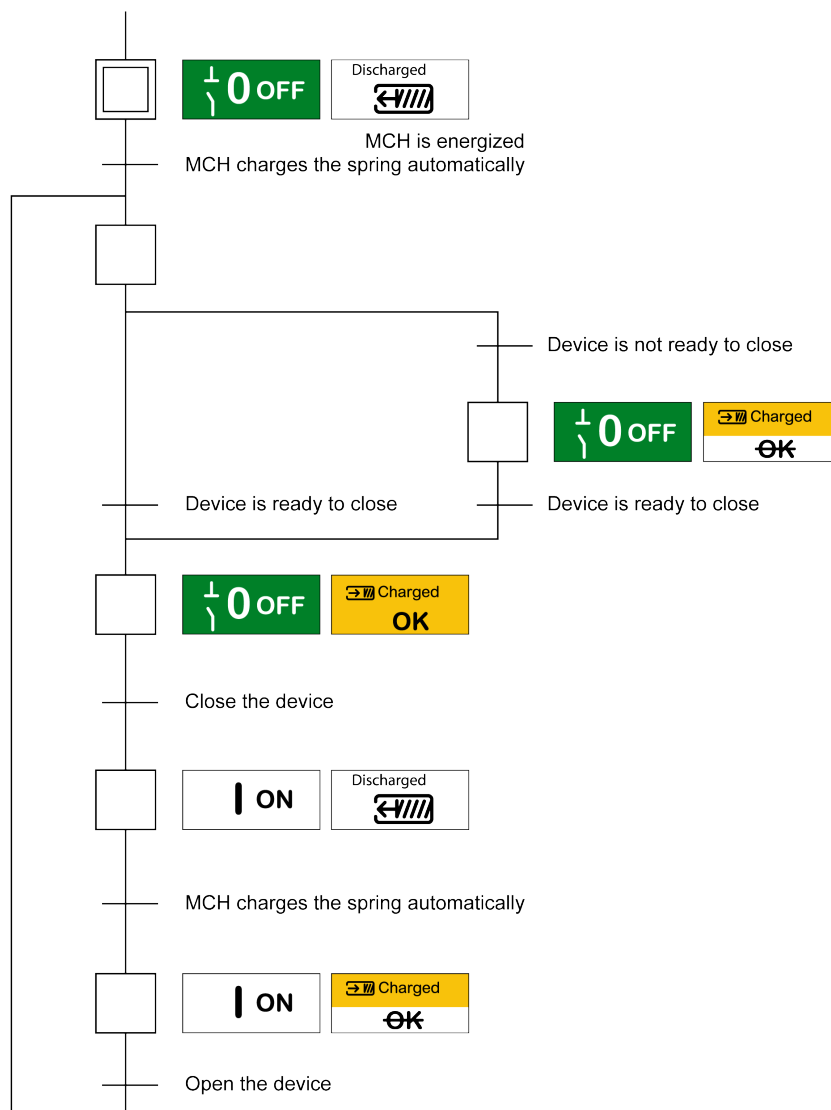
0 OFF

Discharged

MCH is energized

MCH charges the spring automatically

Device is not ready to close

0 OFF

Charged

~~OK~~

Device is ready to close

Device is ready to close

0 OFF

Charged

OK

Close the device

ON

Discharged

MCH charges the spring automatically

ON

Charged

~~OK~~

Open the device